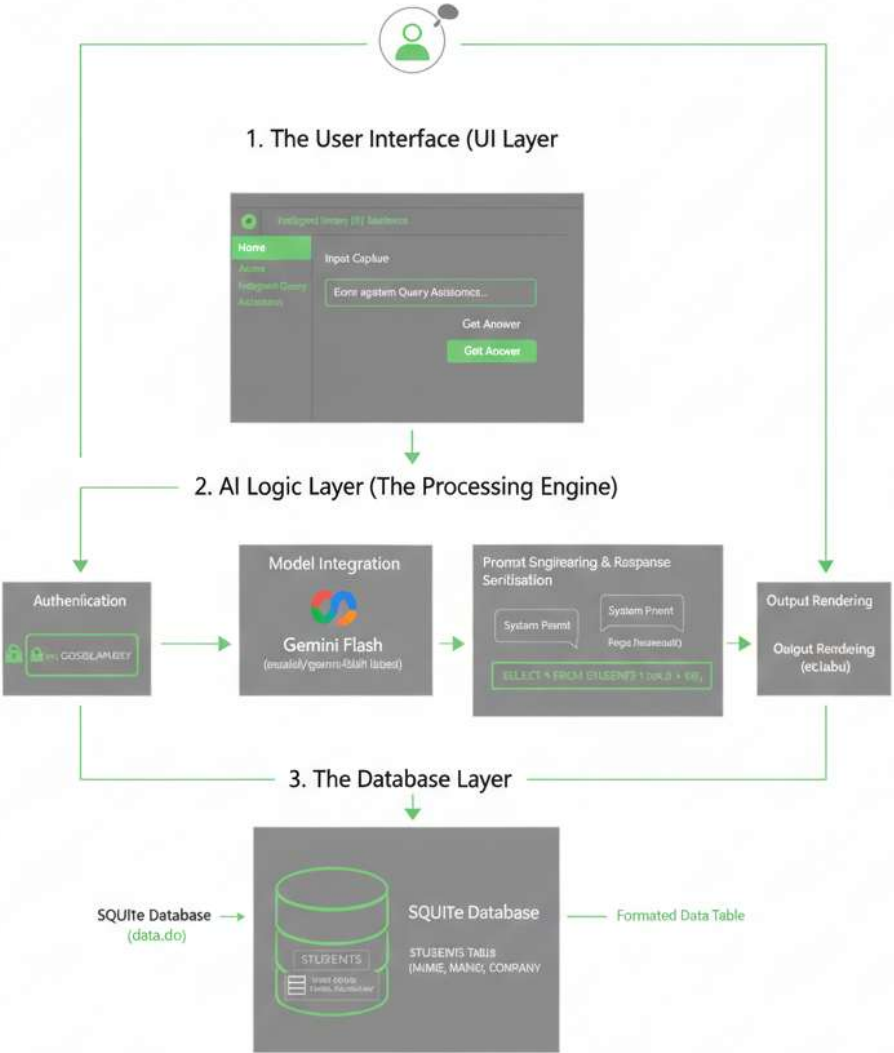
1. The User Interface (UI Layer

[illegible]

Home

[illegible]

Input Caplue

Eoni agstem Query Asisiomcs...

Get Anower

Get Anower

2. AI Logic Layer (The Processing Engine)

Authenication

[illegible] GOSBLAMBEY

Model Integration

Gemini Flash

(eualel/gemini-flaih labsed)

Promat Sngireariag & Respanse Seritisation

System Peamt

System Pnent

Pegs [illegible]

SELECT * FROM STUDENTS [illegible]

Output Rendering

Output Rendleing (eclabu)

3. The Database Layer

SQUIte Database (data.do)

SQUITe Database

STUDENTS

STUSEIVIS Talls (NMIE, MANID, CONPANY

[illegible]

Formated Data Table